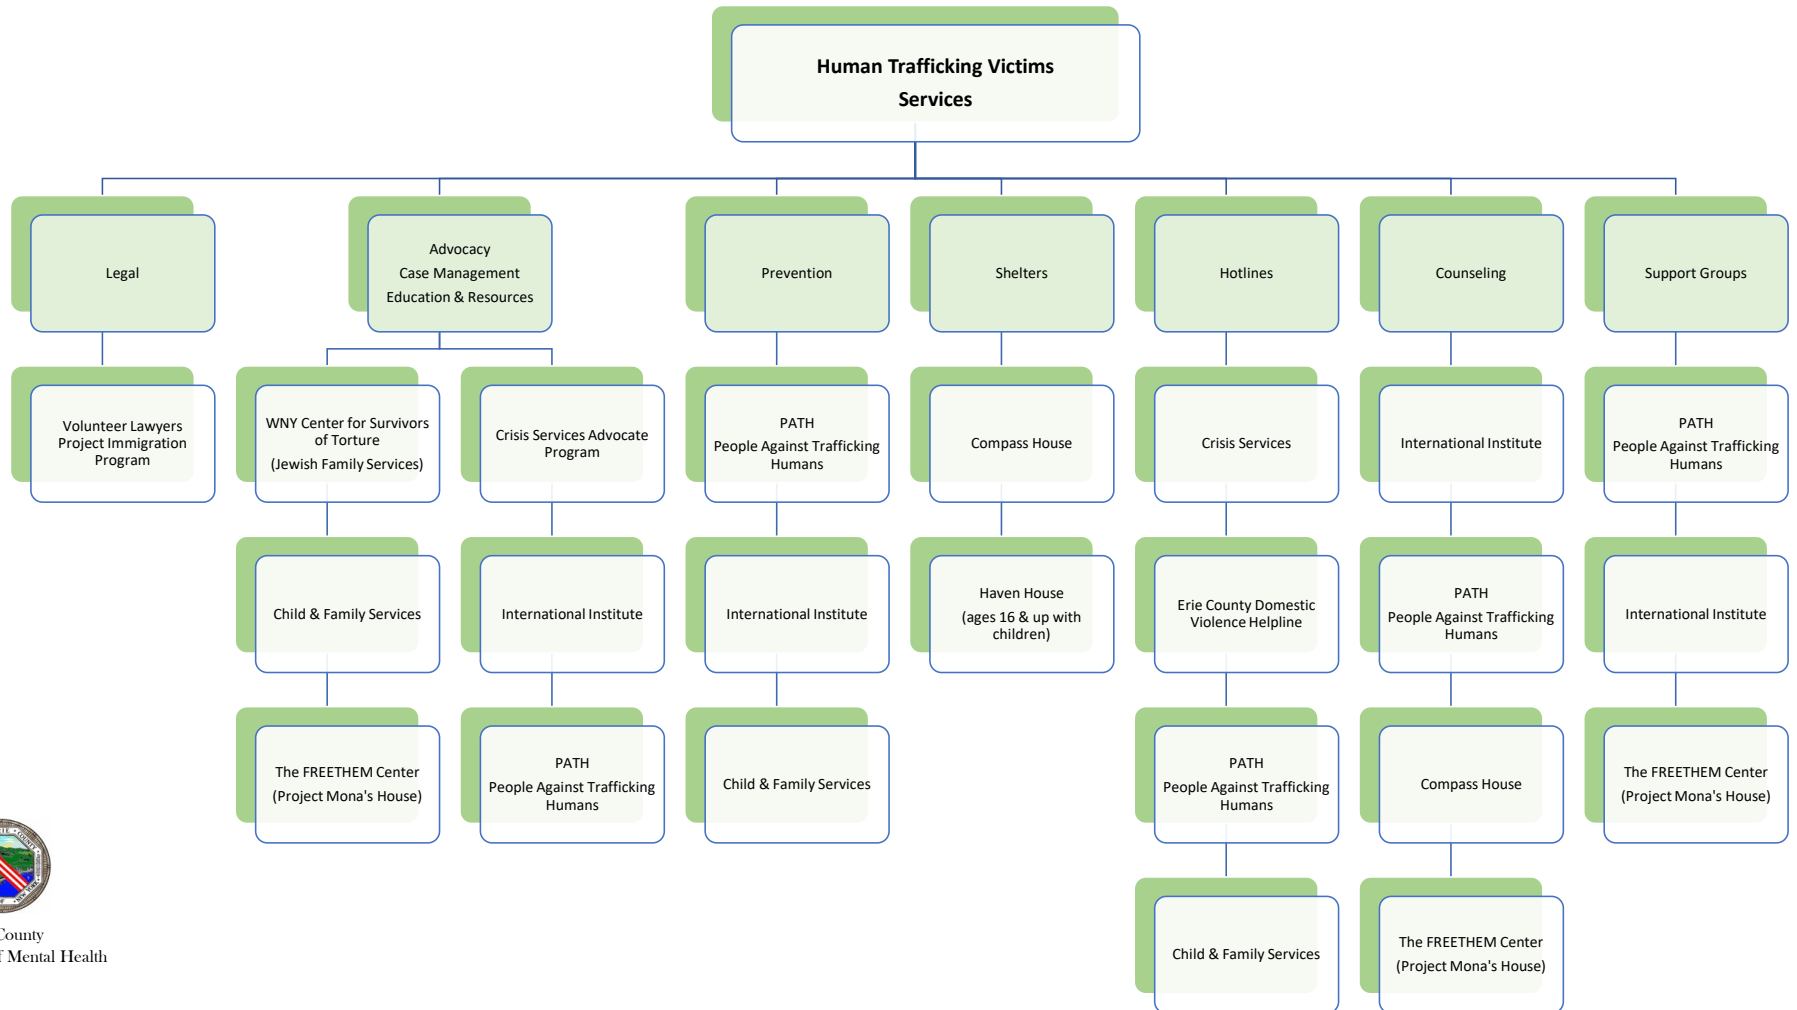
Human Trafficking Victims Services

Legal

Volunteer Lawyers Project Immigration Program

Advocacy
Case Management
Education & Resources

WNY Center for Survivors of Torture
(Jewish Family Services)

Child & Family Services

The FREETHEM Center
(Project Mona's House)

Crisis Services Advocate Program

International Institute

PATH
People Against Trafficking Humans

Prevention

PATH
People Against Trafficking Humans

International Institute

Child & Family Services

Shelters

Compass House

Haven House
(ages 16 & up with children)

Hotlines

Crisis Services

Erie County Domestic Violence Helpline

PATH
People Against Trafficking Humans

Child & Family Services

Counseling

International Institute

PATH
People Against Trafficking Humans

Compass House

The FREETHEM Center
(Project Mona's House)

Support Groups

PATH
People Against Trafficking Humans

International Institute

The FREETHEM Center
(Project Mona's House)

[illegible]ounty
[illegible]f Mental Health